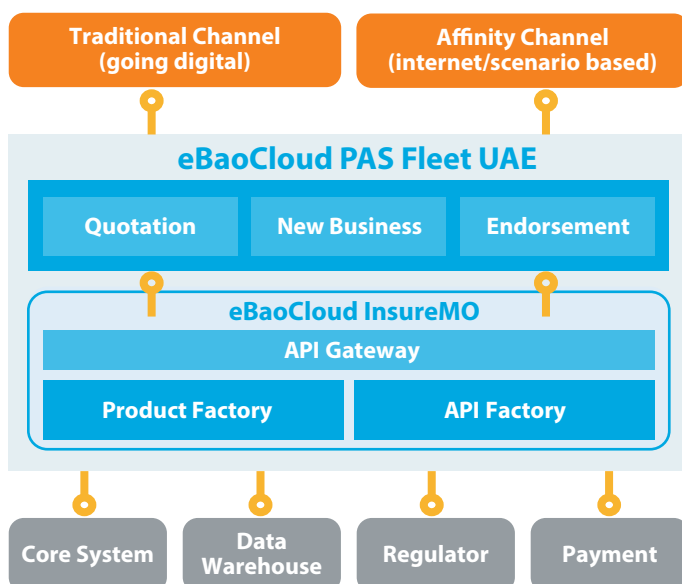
Traditional Channel
(going digital)

Affinity Channel
(internet/scenario based)

eBaoCloud PAS Fleet UAE

Quotation

New Business

Endorsement

eBaoCloud InsureMO

API Gateway

Product Factory

API Factory

Core System

Data Warehouse

Regulator

Payment